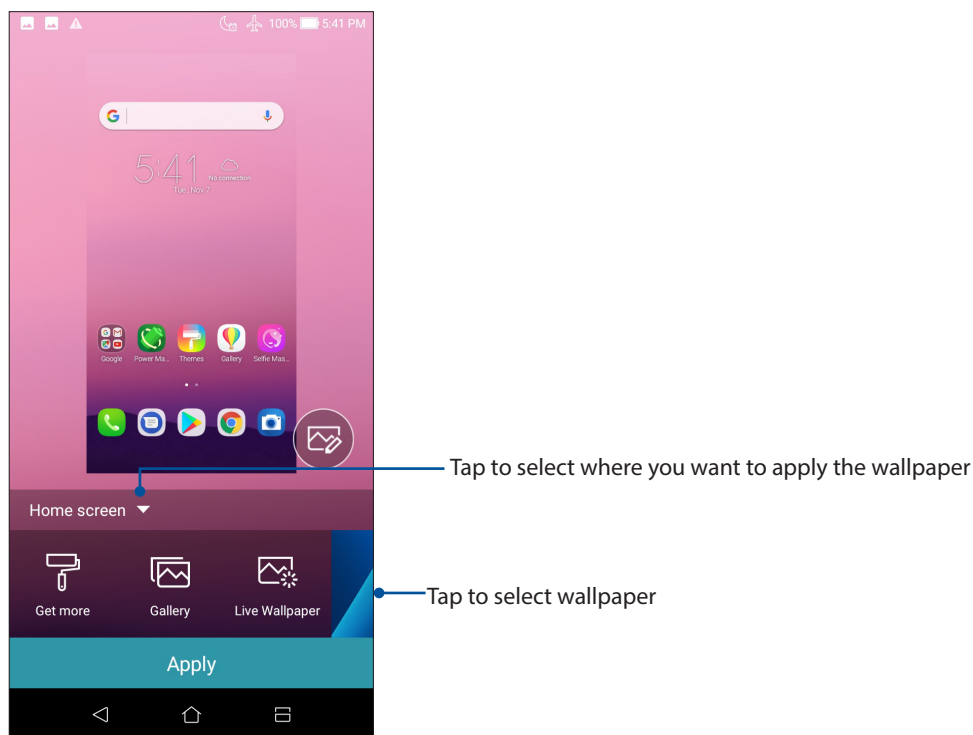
100% 5:41 PM

5:41
Tue, Nov 7
No connection

Google
Power Ma...
Themes
Gallery
Selfie Mas...

Tap to select where you want to apply the wallpaper

Home screen

Get more
Gallery
Live Wallpaper

Tap to select wallpaper

Apply